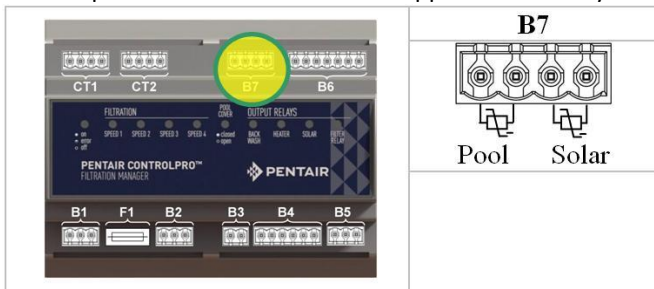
CT1 CT2 B7 B6

FILTRATION

on
error
off

SPEED 1 SPEED 2 SPEED 3 SPEED 4

POOL COVER

closed
open

OUTPUT RELAYS

BACK WASH HEATER SOLAR FILTER RELAY

PENTAIR CONTROLPRO™
FILTRATION MANAGER

PENTAIR

B1 F1 B2 B3 B4 B5

B7

Pool Solar